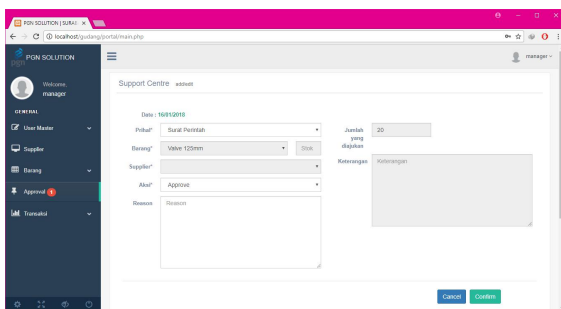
PGN SOLUTION | SURAT ×

localhost/gudang/portal/main.php

PGN SOLUTION

manager

Welcome,
manager

GENERAL

User Master

Supplier

Barang

Approval 1

Transaksi

Support Centre addedit

Date : 16/01/2018

Prihal* Surat Perintah

Barang* Valve 125mm Stok

Supplier*

Aksi* Approve

Reason Reason

Jumlah yang diajukan 20

Keterangan Keterangan

Cancel Confirm